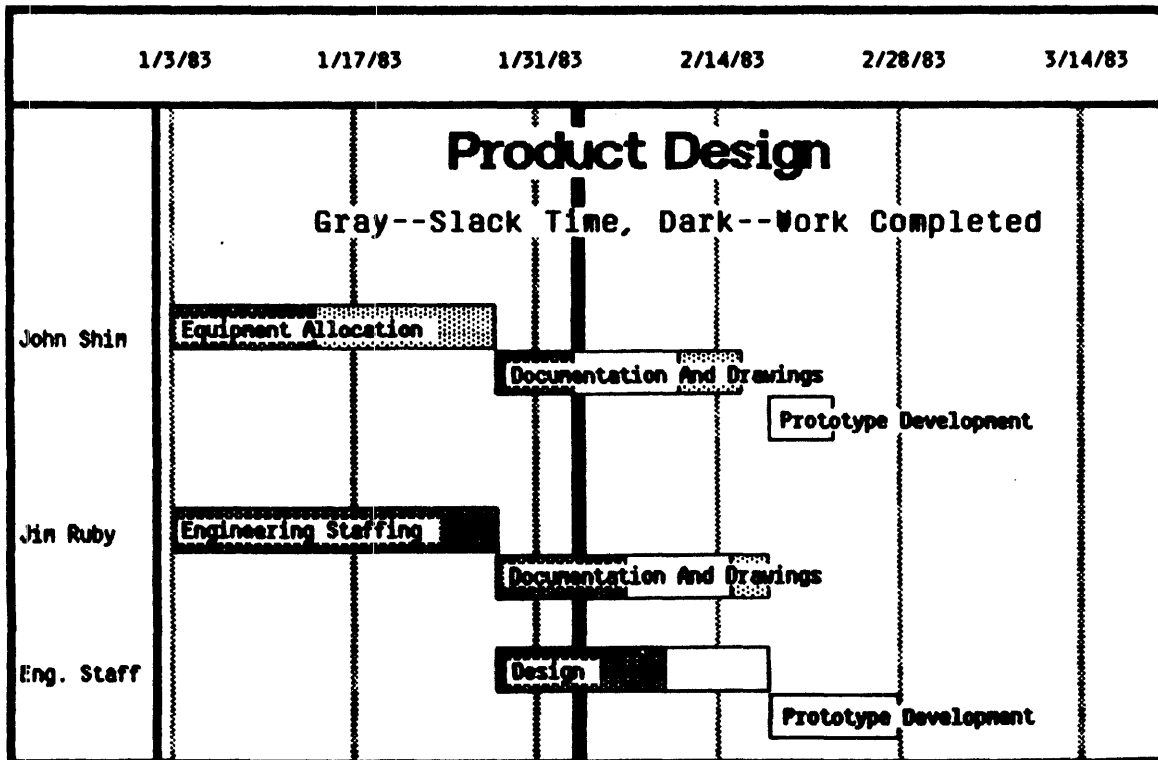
1/3/83 1/17/83 1/31/83 2/14/83 2/28/83 3/14/83

Product Design

Gray--Slack Time, Dark--Work Completed

John Shim
Equipment Allocation
Documentation And Drawings
Prototype Development

Jim Ruby
Engineering Staffing
Documentation And Drawings

Eng. Staff
Design
Prototype Development